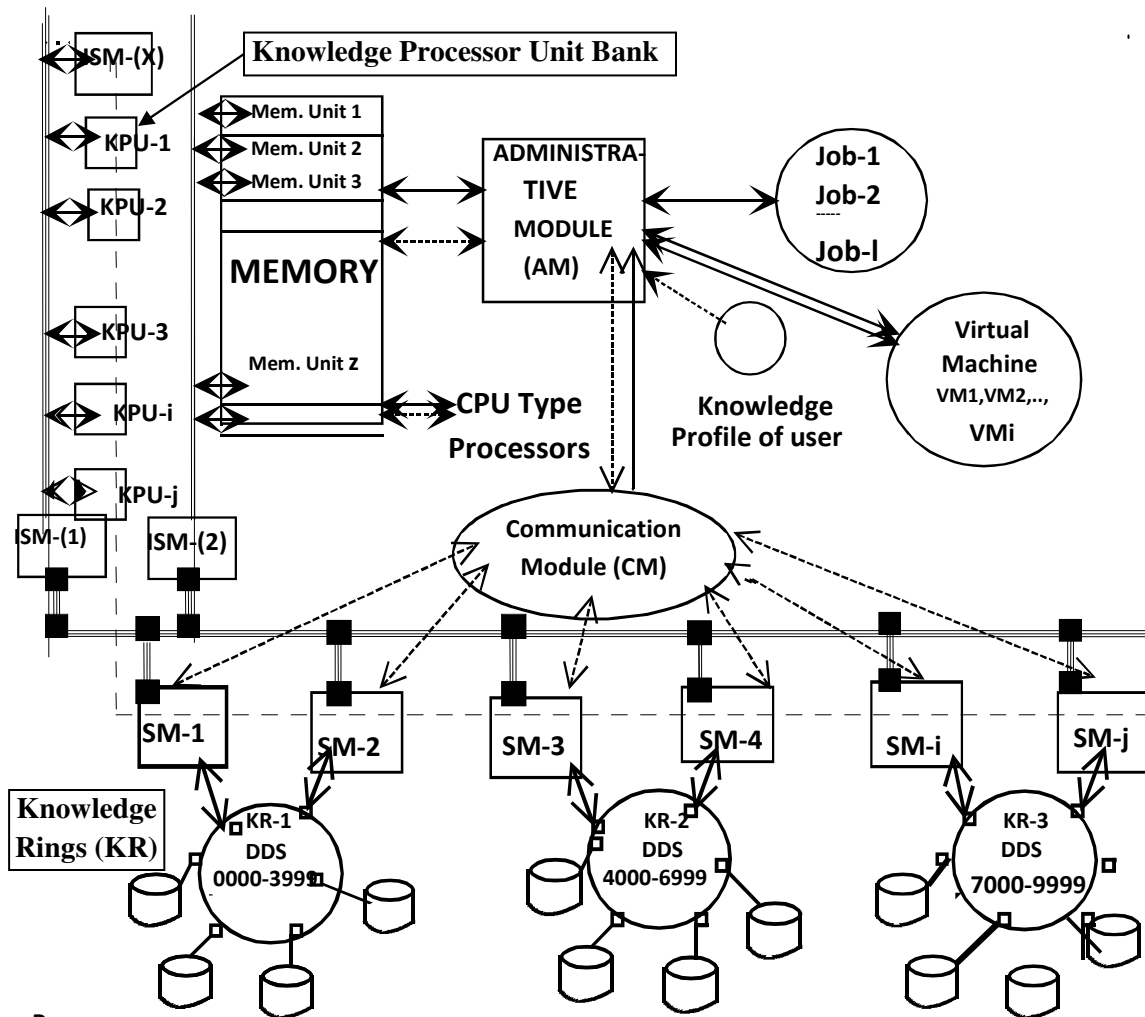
ISM-(X)
Knowledge Processor Unit Bank
KPU-1
KPU-2
KPU-3
KPU-i
KPU-j
ISM-(1)
ISM-(2)
Mem. Unit 1
Mem. Unit 2
Mem. Unit 3
MEMORY
Mem. Unit z
ADMINISTRATIVE MODULE (AM)
Job-1
Job-2
-----
Job-l
Virtual Machine
VM1,VM2,..,
VMi
Knowledge Profile of user
CPU Type Processors
Communication Module (CM)
SM-1
SM-2
SM-3
SM-4
SM-i
SM-j
Knowledge Rings (KR)
KR-1
DDS
0000-3999
KR-2
DDS
4000-6999
KR-3
DDS
7000-9999